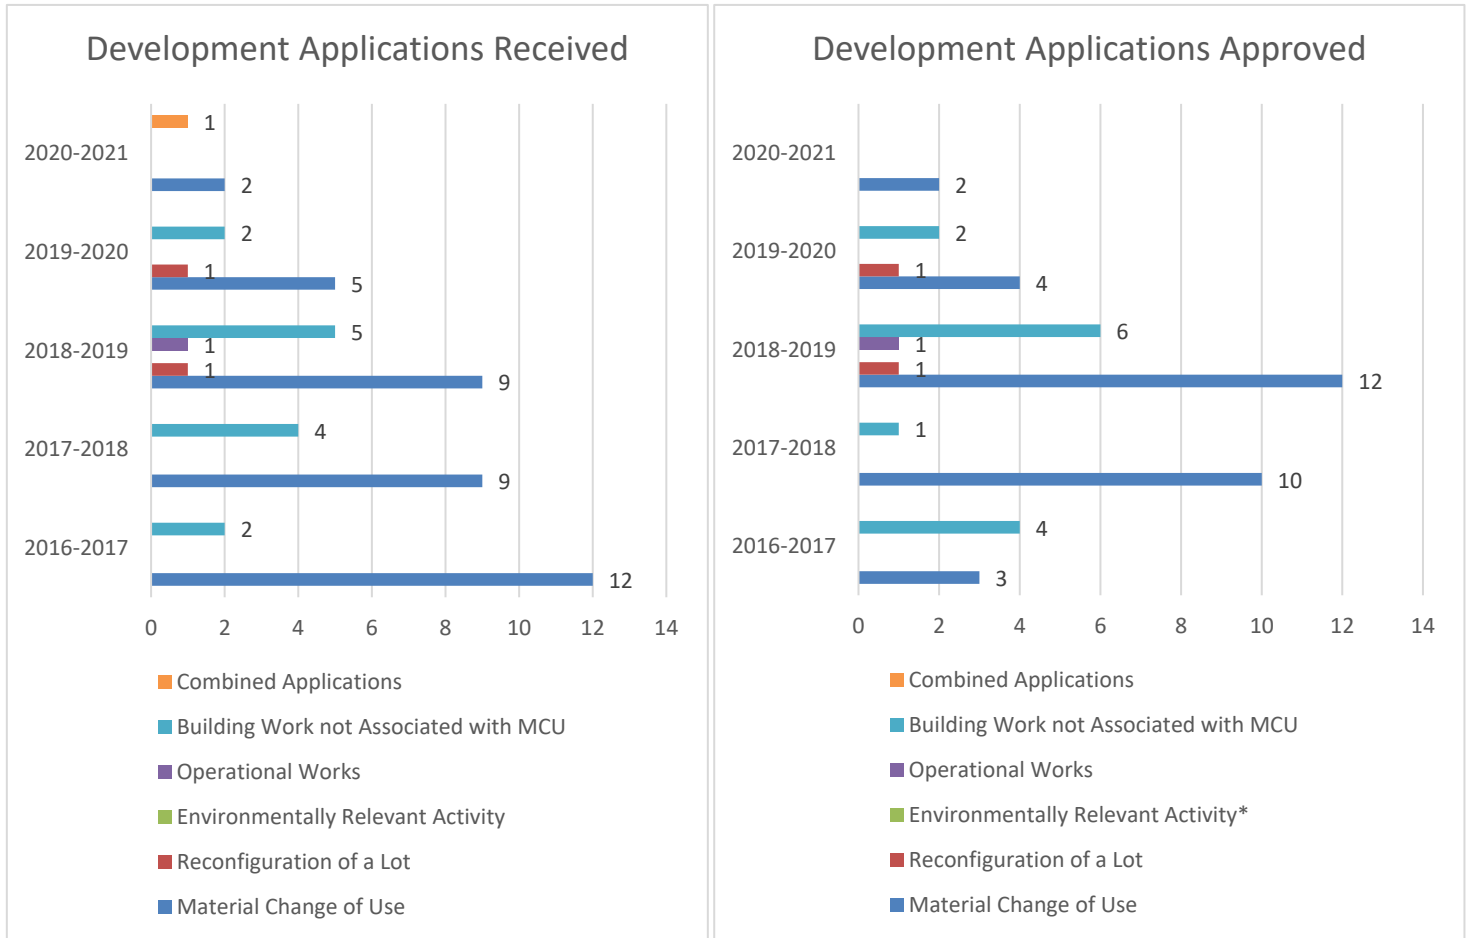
Development Applications Received

2020-2021
1
2

2019-2020
2
1
5

2018-2019
5
1
1
9

2017-2018
4
9

2016-2017
2
12

0 2 4 6 8 10 12 14

Combined Applications
Building Work not Associated with MCU
Operational Works
Environmentally Relevant Activity
Reconfiguration of a Lot
Material Change of Use

Development Applications Approved

2020-2021
2

2019-2020
2
1
4

2018-2019
6
1
1
12

2017-2018
1
10

2016-2017
4
3

0 2 4 6 8 10 12 14

Combined Applications
Building Work not Associated with MCU
Operational Works
Environmentally Relevant Activity*
Reconfiguration of a Lot
Material Change of Use